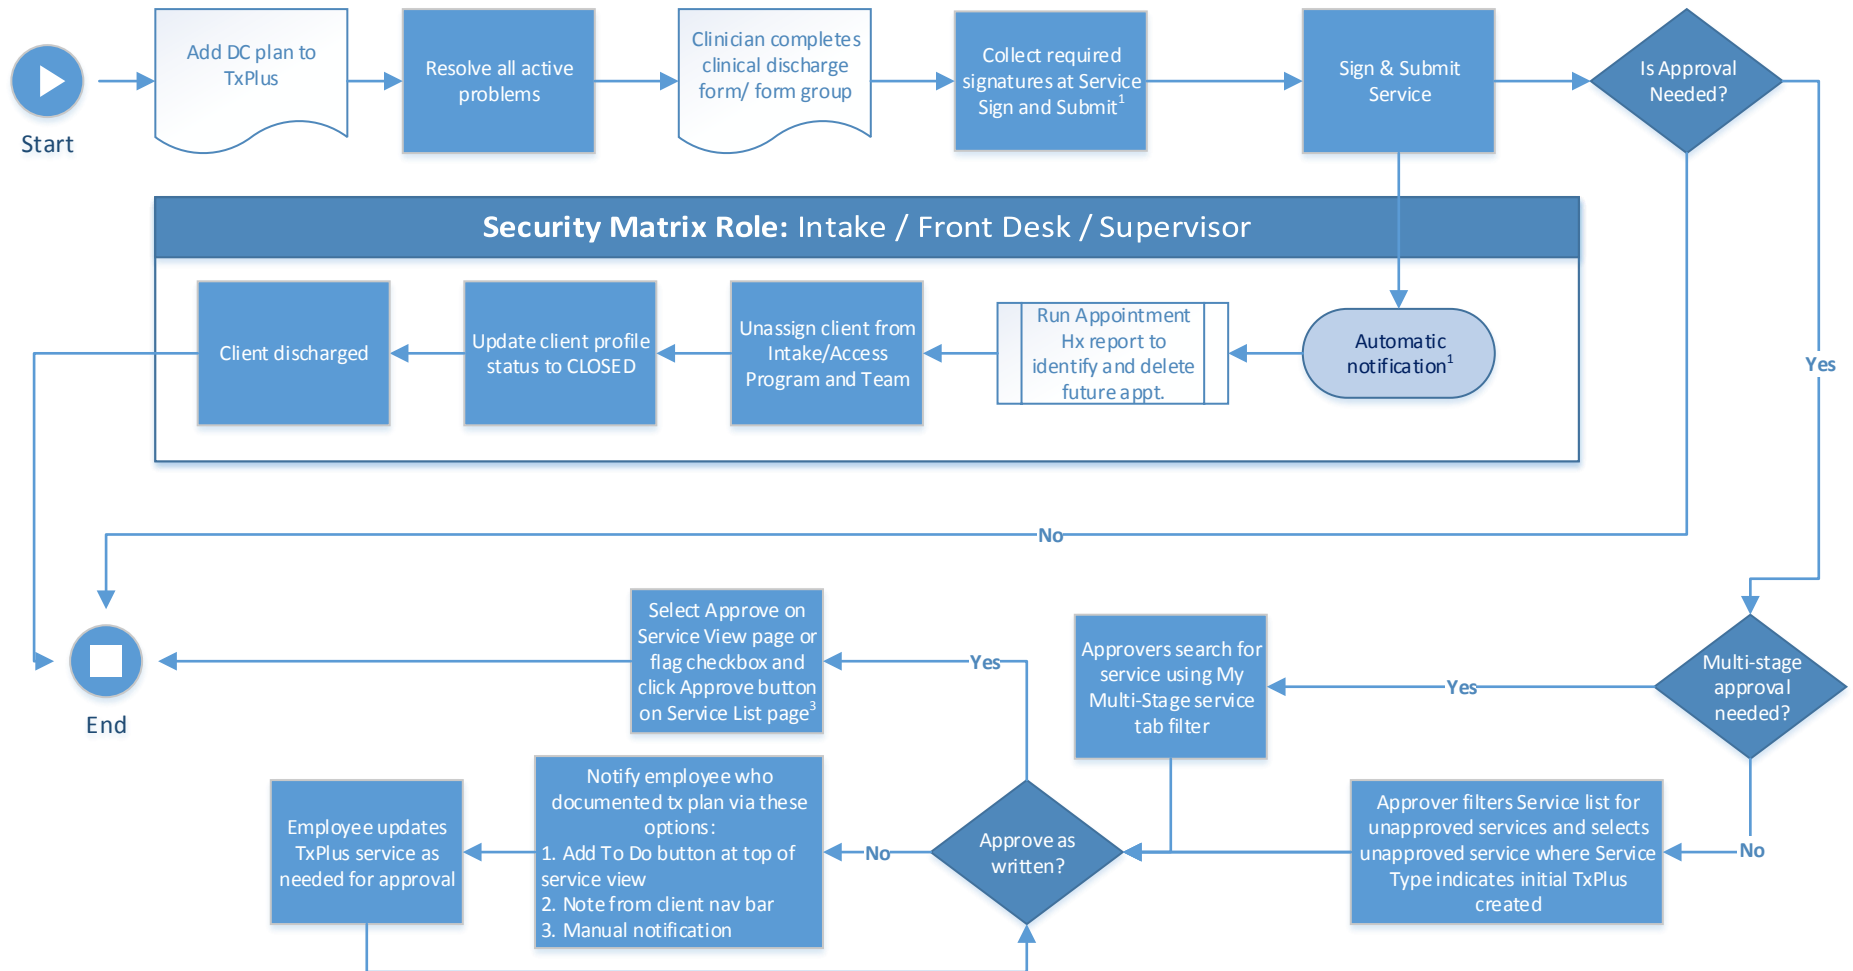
Start

Add DC plan to TxPlus

Resolve all active problems

Clinician completes clinical discharge form/ form group

Collect required signatures at Service Sign and Submit$^1$

Sign & Submit Service

Is Approval Needed?

Security Matrix Role: Intake / Front Desk / Supervisor

Client discharged

Update client profile status to CLOSED

Unassign client from Intake/Access Program and Team

Run Appointment Hx report to identify and delete future appt.

Automatic notification$^1$

Yes

No

End

Select Approve on Service View page or flag checkbox and click Approve button on Service List page$^3$

Yes

Approvers search for service using My Multi-Stage service tab filter

Yes

Multi-stage approval needed?

Employee updates TxPlus service as needed for approval

Notify employee who documented tx plan via these options:
1. Add To Do button at top of service view
2. Note from client nav bar
3. Manual notification

No

Approve as written?

Approver filters Service list for unapproved services and selects unapproved service where Service Type indicates initial TxPlus created

No